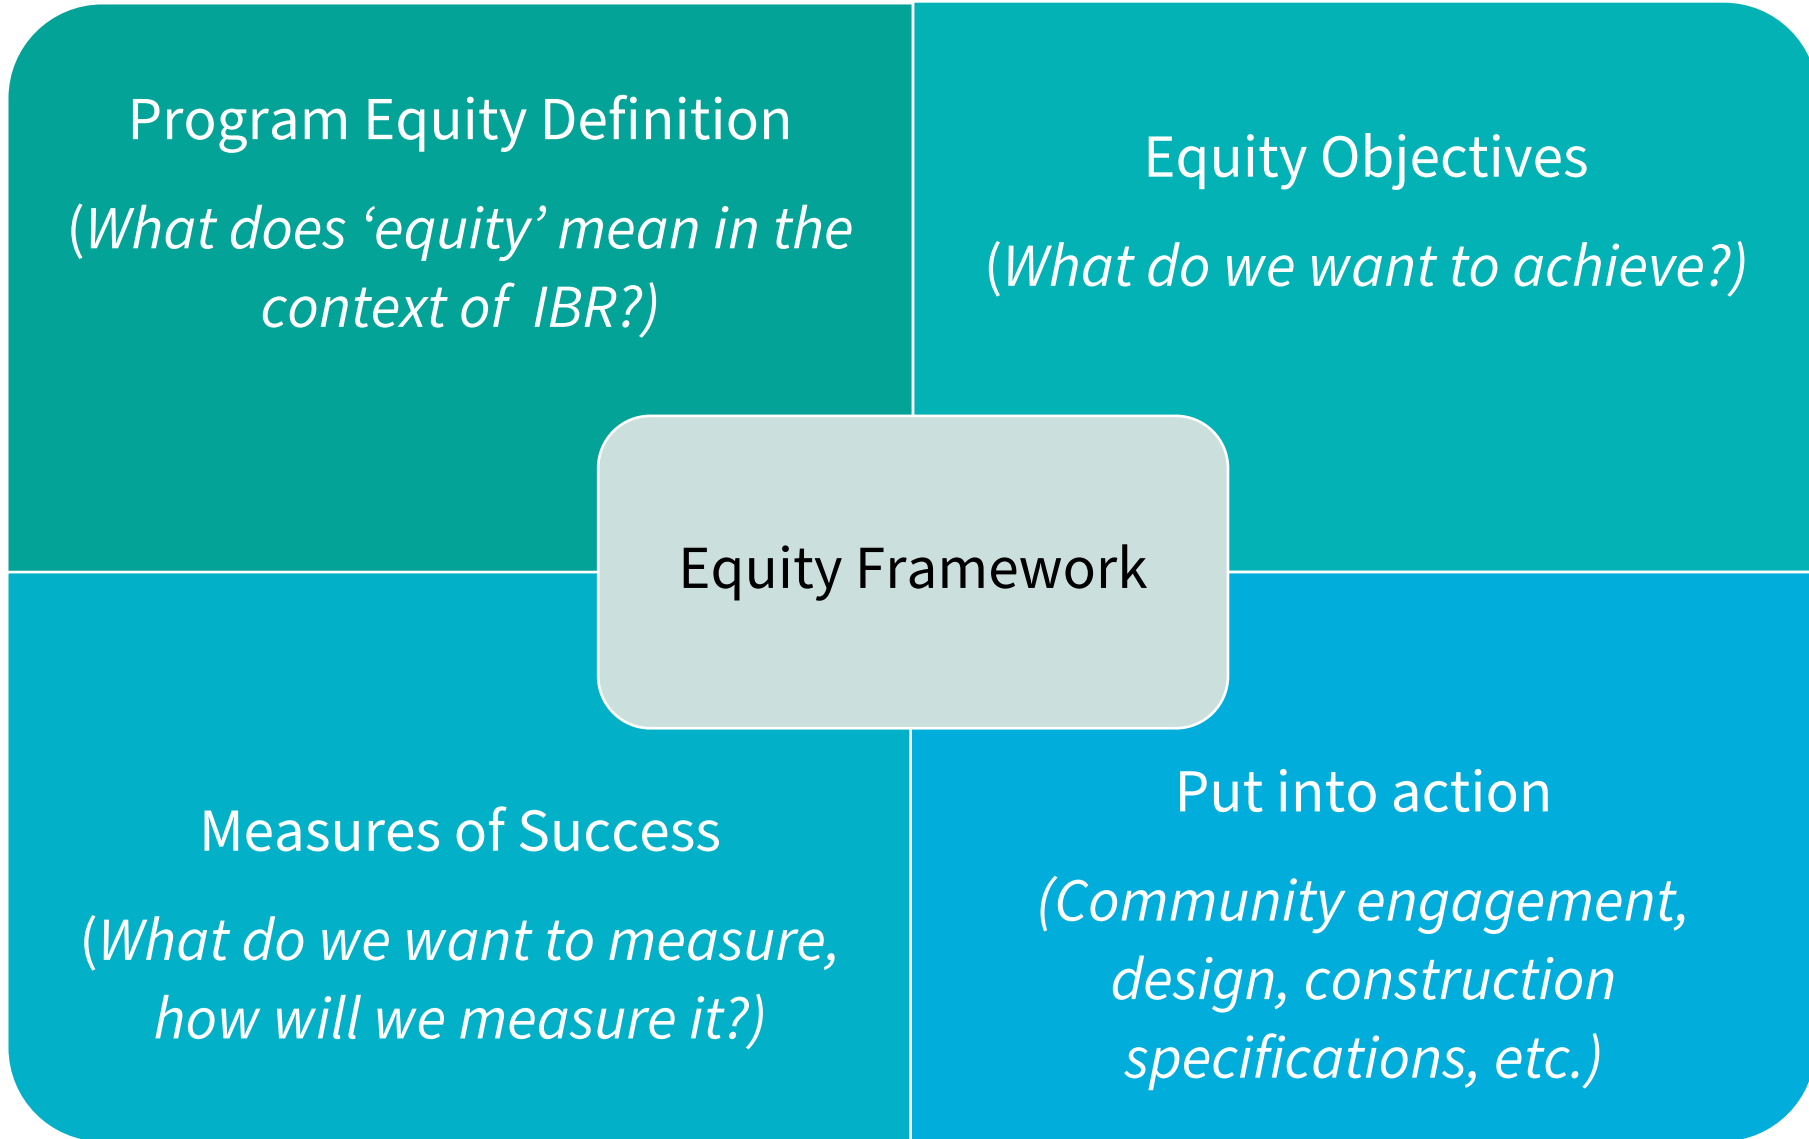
Program Equity Definition

(What does 'equity' mean in the context of IBR?)

Equity Objectives

(What do we want to achieve?)

Equity Framework

Measures of Success

(What do we want to measure, how will we measure it?)

Put into action

(Community engagement, design, construction specifications, etc.)